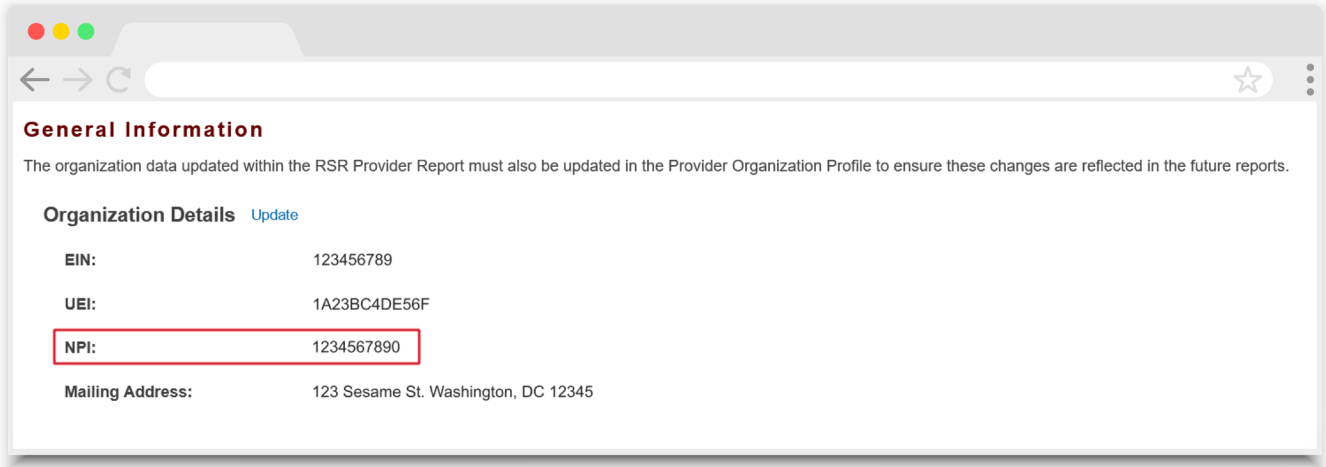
General Information

The organization data updated within the RSR Provider Report must also be updated in the Provider Organization Profile to ensure these changes are reflected in the future reports.

Organization Details Update

EIN: 123456789

UEI: 1A23BC4DE56F

NPI: 1234567890

Mailing Address: 123 Sesame St. Washington, DC 12345